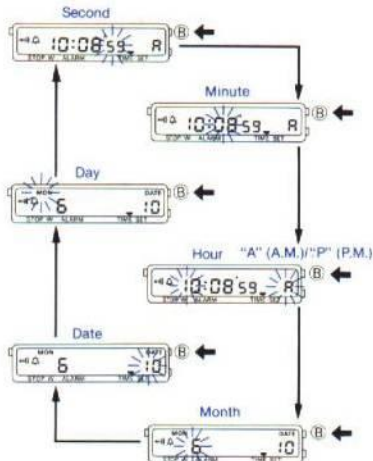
Second

10:08 59 A
STOP W. ALARM TIME SET
B

Minute

10:08 59 A
STOP W. ALARM TIME SET
B

Day

MON DATE
6 10
STOP W. ALARM TIME SET
B

Hour "A" (A.M.)/"P" (P.M.)

10:08 59 A
STOP W. ALARM TIME SET
B

Date

MON
6 10
STOP W. ALARM TIME SET
B

Month

MON DATE
6 10
STOP W. ALARM TIME SET
B